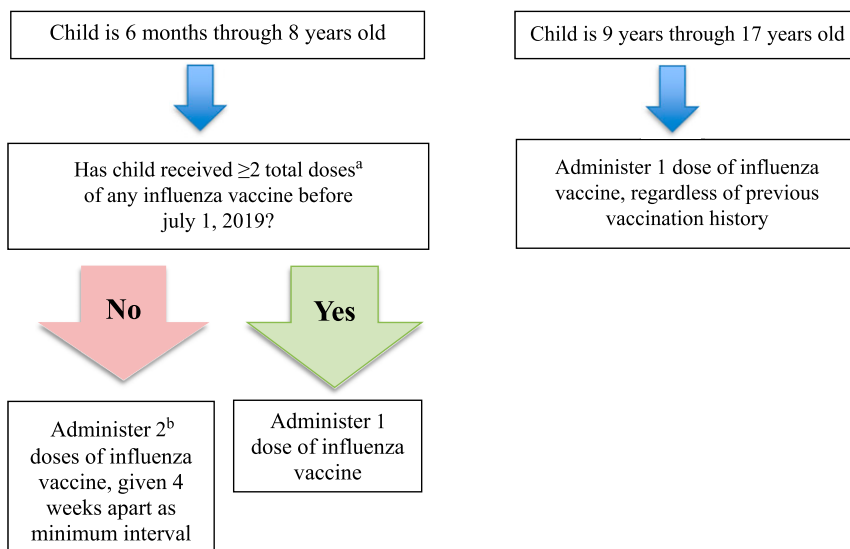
Child is 6 months through 8 years old

Has child received ≥2 total doses$^{a}$ of any influenza vaccine before july 1, 2019?

No

Yes

Administer 2$^{b}$ doses of influenza vaccine, given 4 weeks apart as minimum interval

Administer 1 dose of influenza vaccine

Child is 9 years through 17 years old

Administer 1 dose of influenza vaccine, regardless of previous vaccination history